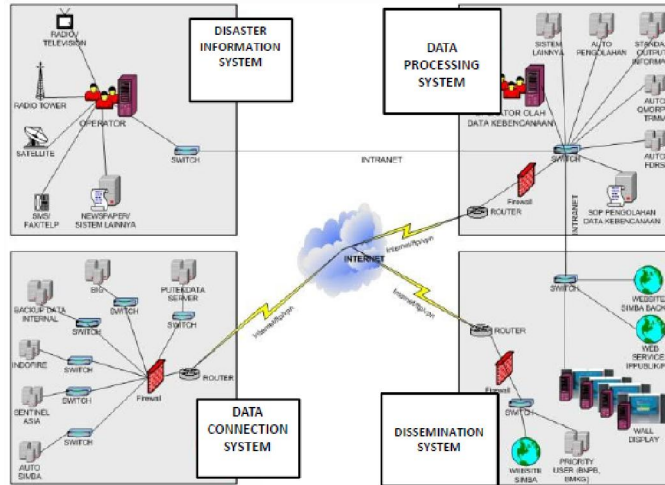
RADIO/ TELEVISION

DISASTER INFORMATION SYSTEM

RADIO TOWER

OPERATOR

SATELLITE

SWITCH

SMS/ FAX/TELP

NEWSPAPER/ SISTEM LAINNYA

DATA PROCESSING SYSTEM

SISTEM LAINNYA

AUTO PENGOLAHAN

STANDA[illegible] OUTPUT INFORMA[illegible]

OPERATOR OLAH DATA KEBENCANAAN

AUTO QMORP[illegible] TRIMA

AUTO FDRS

SWITCH

INTRANET

Firewall

ROUTER

SOP PENGOLAHAN DATA KEBENCANAAN

INTRANET

INTERNET

Internet/fp/vpn

Internet/fp/vpn

Internet/fp/vpn

BACKUP DATA INTERNAL

SIG

SWITCH

PUTERDATA SERVER

SWITCH

SWITCH

INDOFIRE

SWITCH

SENTINEL ASIA

SWITCH

Firewall

ROUTER

SWITCH

AUTO SIMBA

DATA CONNECTION SYSTEM

SWITCH

WEBSITE SIMBA BACK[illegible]

WEB SERVICE (PPUBLIK)

ROUTER

Firewall

SWITCH

DISSEMINATION SYSTEM

WEBSITE SIMBA

PRIORITY USER (BNPB, BMKG)

WALL DISPLAY